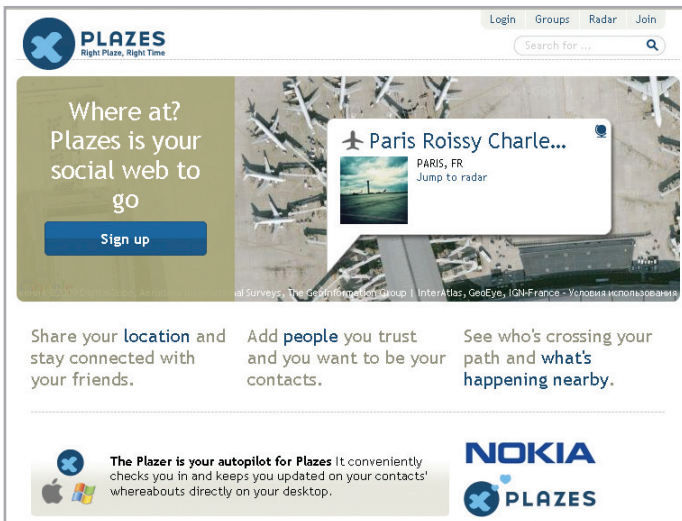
PLAZES
Right Plaze, Right Time

Login Groups Radar Join

Search for ...

Where at? Plazes is your social web to go

Sign up

Paris Roissy Charle...

PARIS, FR
Jump to radar

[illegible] ©2009 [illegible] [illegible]al Surveys, The GeoInformation Group | InterAtlas, GeoEye, IGN-France - Условия использования

Share your location and stay connected with your friends.

Add people you trust and you want to be your contacts.

See who's crossing your path and what's happening nearby.

The Plazer is your autopilot for Plazes It conveniently checks you in and keeps you updated on your contacts' whereabouts directly on your desktop.

NOKIA
PLAZES